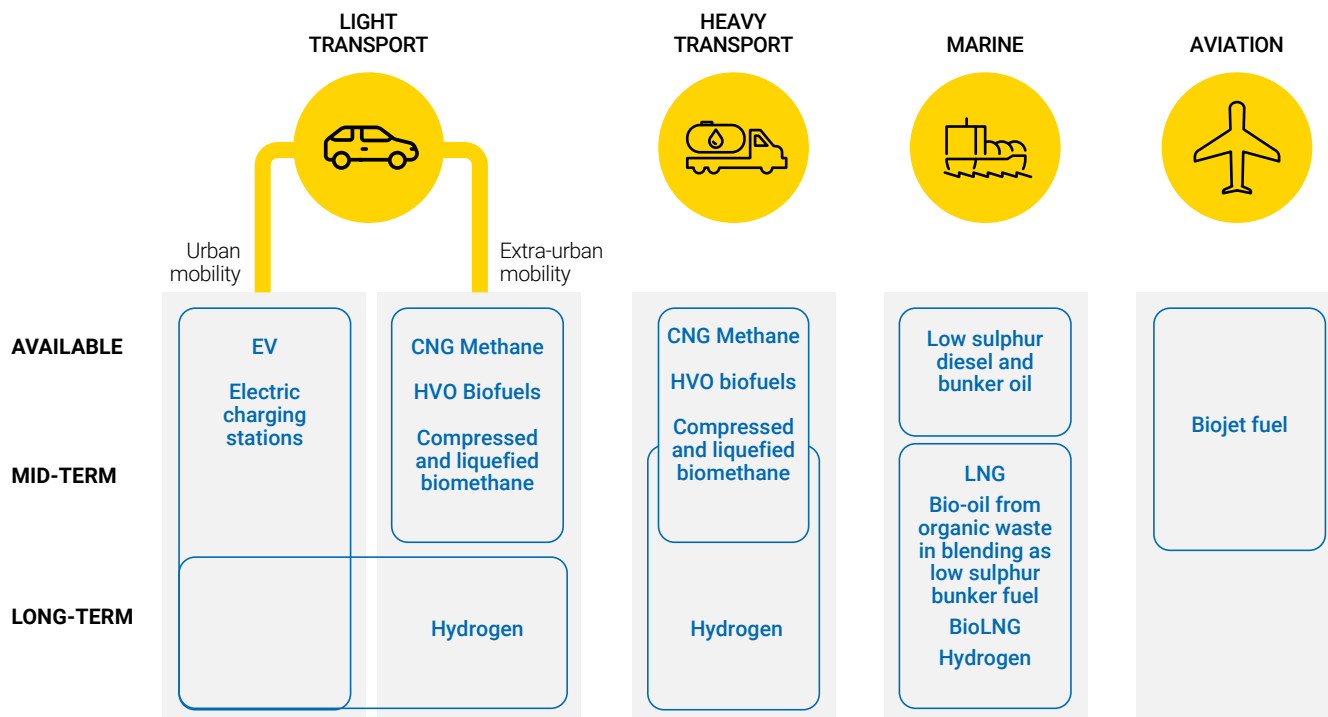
LIGHT TRANSPORT

HEAVY TRANSPORT

MARINE

AVIATION

Urban mobility

Extra-urban mobility

AVAILABLE

MID-TERM

LONG-TERM

EV

Electric charging stations

CNG Methane

HVO Biofuels

Compressed and liquefied biomethane

Hydrogen

CNG Methane

HVO biofuels

Compressed and liquefied biomethane

Hydrogen

Low sulphur diesel and bunker oil

LNG

Bio-oil from organic waste in blending as low sulphur bunker fuel

BioLNG

Hydrogen

Biojet fuel